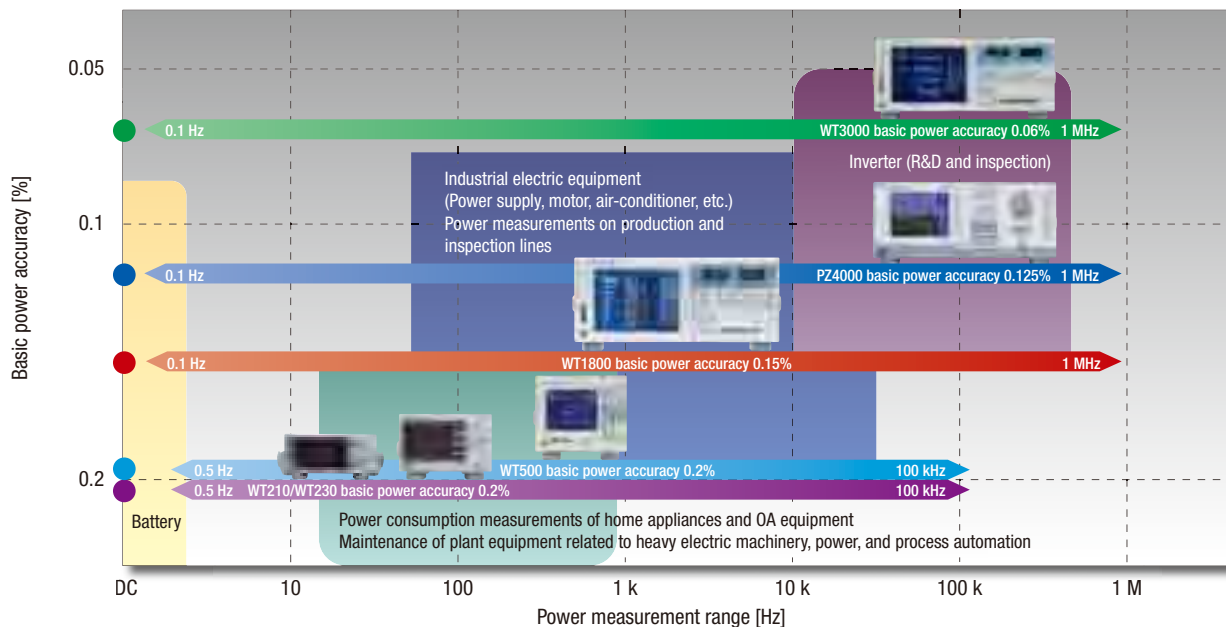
0.05

0.1

0.2

Basic power accuracy [%]

0.1 Hz

WT3000 basic power accuracy 0.06% 1 MHz

Inverter (R&D and inspection)

Industrial electric equipment
(Power supply, motor, air-conditioner, etc.)
Power measurements on production and inspection lines

0.1 Hz

PZ4000 basic power accuracy 0.125% 1 MHz

0.1 Hz

WT1800 basic power accuracy 0.15%

1 MHz

0.5 Hz

WT500 basic power accuracy 0.2%

100 kHz

0.5 Hz

WT210/WT230 basic power accuracy 0.2%

100 kHz

Battery

Power consumption measurements of home appliances and OA equipment
Maintenance of plant equipment related to heavy electric machinery, power, and process automation

DC

10

100

1 k

10 k

100 k

1 M

Power measurement range [Hz]